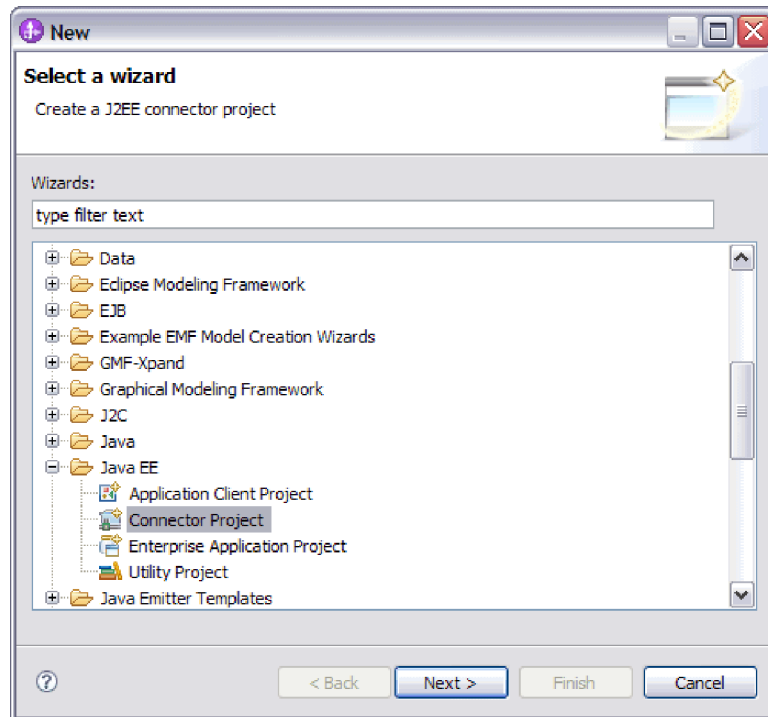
New

Select a wizard

Create a J2EE connector project

Wizards:

type filter text

Data
Eclipse Modeling Framework
EJB
Example EMF Model Creation Wizards
GMF-Xpand
Graphical Modeling Framework
J2C
Java
Java EE
Application Client Project
Connector Project
Enterprise Application Project
Utility Project
Java Emitter Templates

?

< Back

Next >

Finish

Cancel